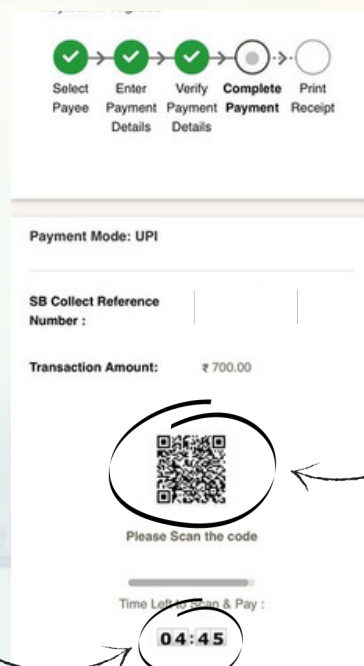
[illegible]

Select Payee

Enter Payment Details

Verify Payment Details

Complete Payment

Print Receipt

Payment Mode: UPI

SB Collect Reference Number :

Transaction Amount: ₹ 700.00

Please Scan the code

Time Left to Scan & Pay :

04:45